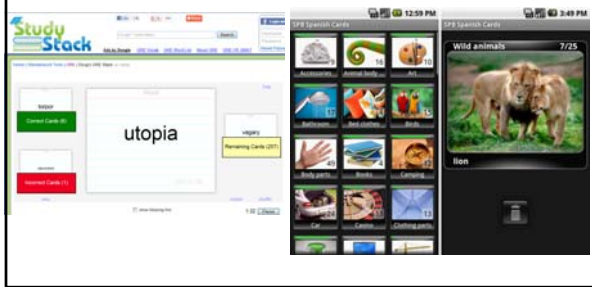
StudyStack

Search

torpor

Correct Cards (6)

utopia

vagary

Remaining Cards (207)

Incorrect Cards (1)

1:22

12:59 PM

SPB Spanish Cards

Accessories

Animal body

Art

Bathroom

Bed clothes

Birds

Body parts

Books

Camping

Car

Casino

Clothing parts

3:49 PM

SPB Spanish Cards

Wild animals

7/25

lion